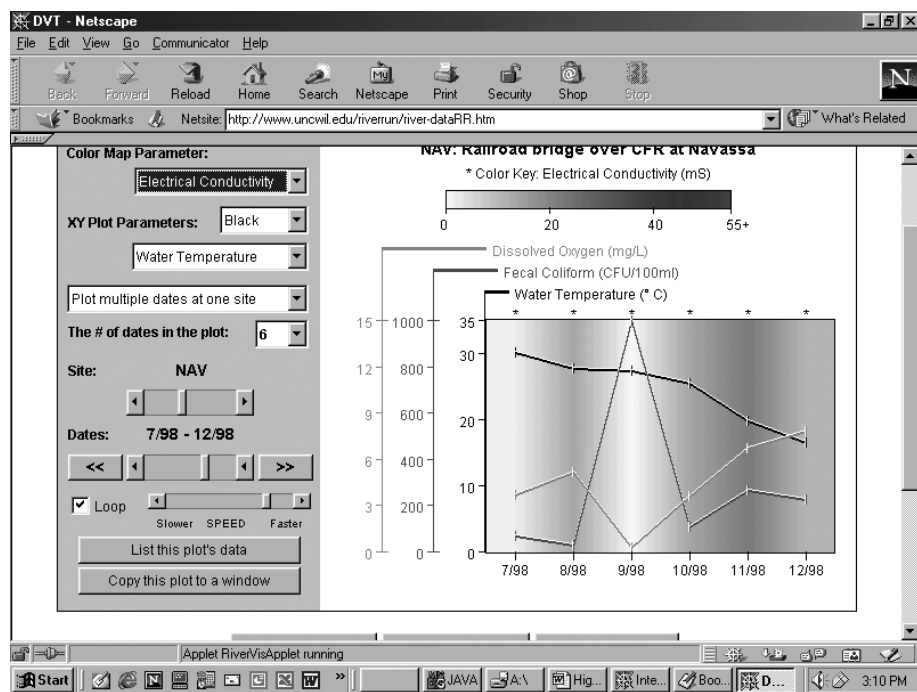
DVT - Netscape
File Edit View Go Communicator Help
Back Forward Reload Home Search Netscape Print Security Shop Stop
Bookmarks Netsite: http://www.uncwil.edu/riverrun/river-dataRR.htm
What's Related

Color Map Parameter:
Electrical Conductivity
XY Plot Parameters: Black
Water Temperature
Plot multiple dates at one site
The # of dates in the plot: 6
Site: NAV
Dates: 7/98 - 12/98
<< >>
Loop
Slower SPEED Faster
List this plot's data
Copy this plot to a window

NAV: Railroad bridge over CFR at Navassa
* Color Key: Electrical Conductivity (mS)
0 20 40 55+
Dissolved Oxygen (mg/L)
Fecal Coliform (CFU/100ml)
Water Temperature (° C)
15 12 9 6 3 0
1000 800 600 400 200 0
35 30 20 10 0
* * * * * *
7/98 8/98 9/98 10/98 11/98 12/98

Applet RiverVisApplet running
Start JAVA A:\ Hig... Inte... Boo... D... 3:10 PM